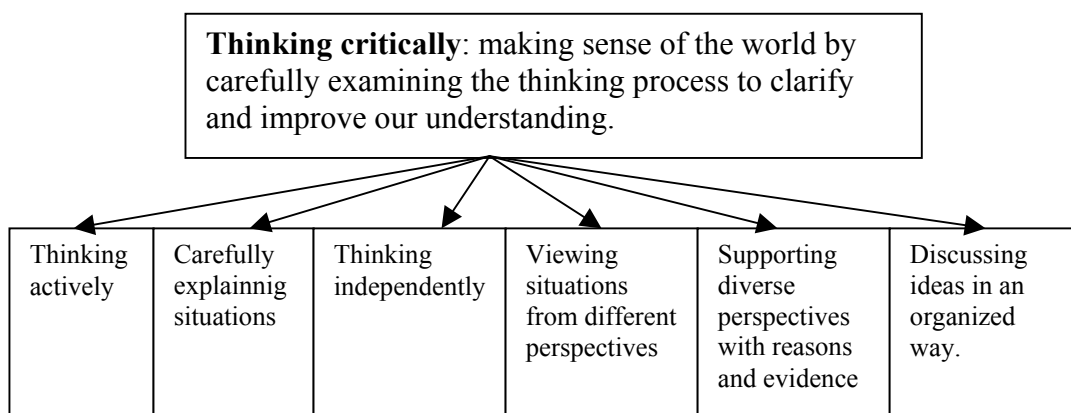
**Thinking critically**: making sense of the world by carefully examining the thinking process to clarify and improve our understanding.

| Thinking actively | Carefully explainnig situations | Thinking independently | Viewing situations from different perspectives | Supporting diverse perspectives with reasons and evidence | Discussing ideas in an organized way. |
|---|---|---|---|---|---|